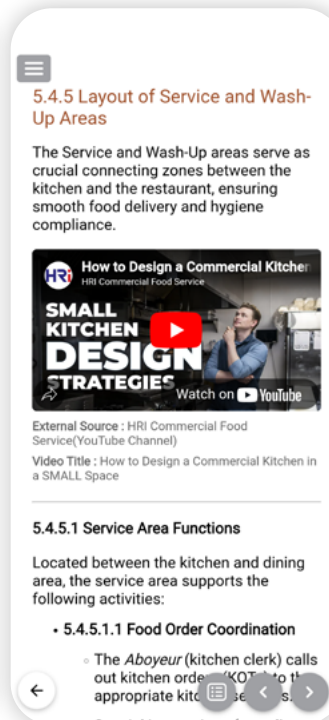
5.4.5 Layout of Service and Wash-Up Areas

The Service and Wash-Up areas serve as crucial connecting zones between the kitchen and the restaurant, ensuring smooth food delivery and hygiene compliance.

HRI How to Design a Commercial Kitchen
HRI Commercial Food Service

SMALL KITCHEN DESIGN STRATEGIES

Watch on YouTube

External Source : HRI Commercial Food Service(YouTube Channel)

Video Title : How to Design a Commercial Kitchen in a SMALL Space

5.4.5.1 Service Area Functions

Located between the kitchen and dining area, the service area supports the following activities:

• 5.4.5.1.1 Food Order Coordination

◦ The *Aboyeur* (kitchen clerk) calls out kitchen orde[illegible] (KOT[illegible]) to th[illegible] appropriate kitc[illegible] se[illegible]s.